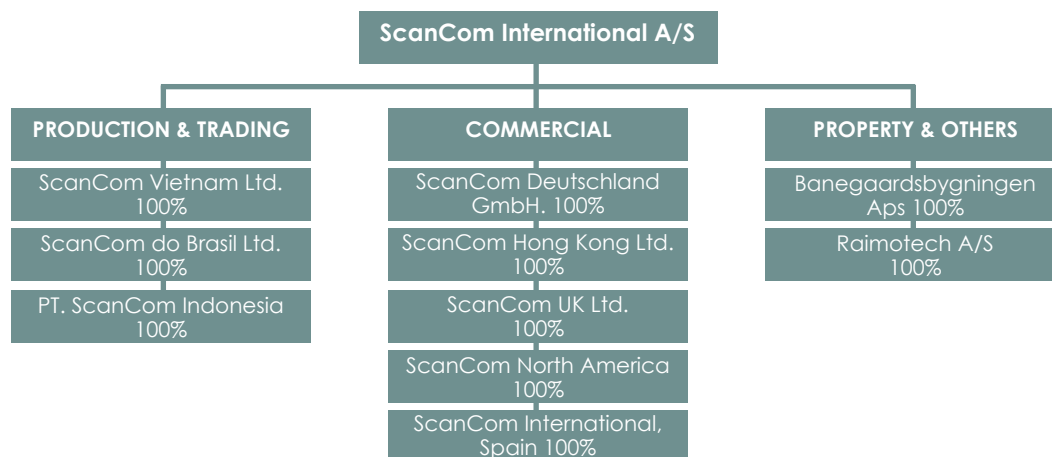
ScanCom International A/S

PRODUCTION & TRADING

ScanCom Vietnam Ltd. 100%

ScanCom do Brasil Ltd. 100%

PT. ScanCom Indonesia 100%

COMMERCIAL

ScanCom Deutschland GmbH. 100%

ScanCom Hong Kong Ltd. 100%

ScanCom UK Ltd. 100%

ScanCom North America 100%

ScanCom International, Spain 100%

PROPERTY & OTHERS

Banegaardsbygningen Aps 100%

Raimotech A/S 100%